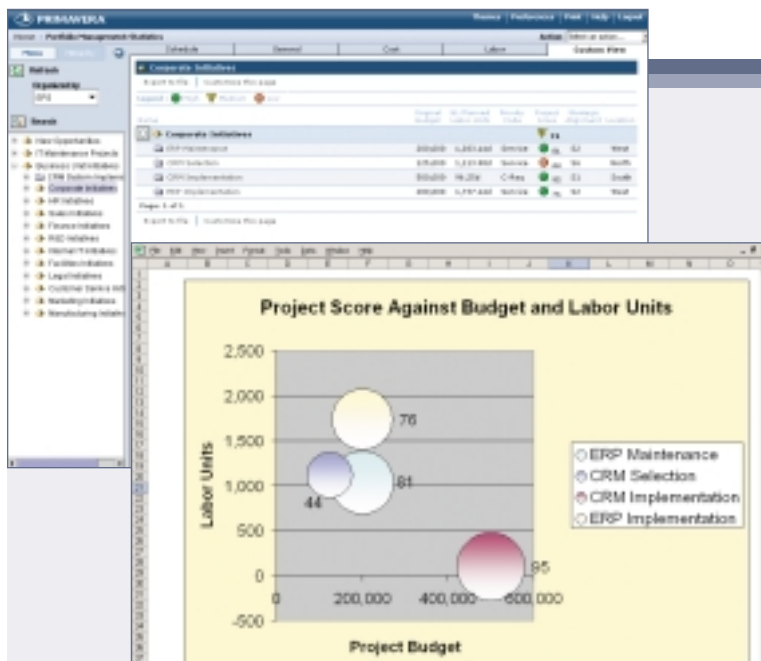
PRIMAVERA

Schedule | General | Cost | Labor | Custom View

Corporate Initiatives

Corporate Initiatives

ERP Maintenance
CRM Selection
CRM Implementation
ERP Implementation

Page 1 of 1

Refresh

Search

Corporate Initiatives

HR Initiatives

Sales Initiatives

Finance Initiatives

R&D Initiatives

Facilities Initiatives

Legal Initiatives

Marketing Initiatives

Manufacturing Initiatives

File Edit View Insert Format Tools Data Window Help

A B C D E F G H I J K L M N O

Project Score Against Budget and Labor Units

2,500

2,000

1,500

1,000

500

0

-500

Labor Units

76

81

44

95

0 200,000 400,000 600,000

Project Budget

ERP Maintenance
CRM Selection
CRM Implementation
ERP Implementation